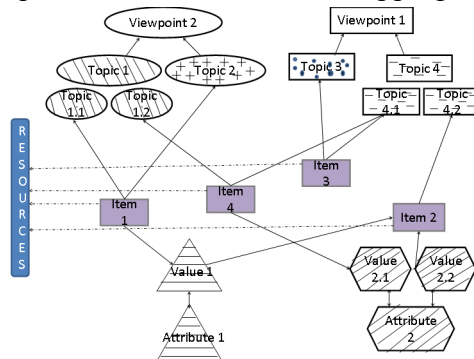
Viewpoint 2

Topic 1

Topic 2

Topic 1.1

Topic 1.2

Viewpoint 1

Topic 3

Topic 4

Topic 4.1

Topic 4.2

R E S O U R C E S

Item 3

Item 4

Item 1

Item 2

Value 1

Value 2.1

Value 2.2

Attribute 1

Attribute 2